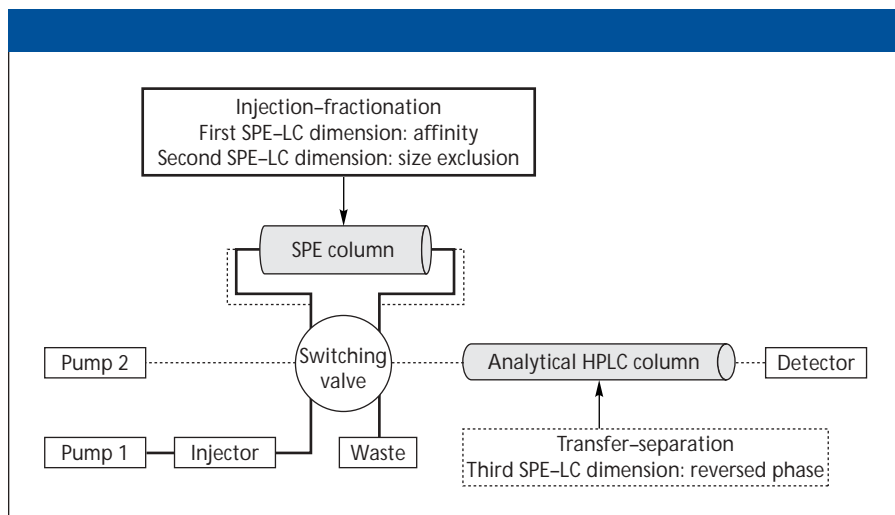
Injection–fractionation
First SPE–LC dimension: affinity
Second SPE–LC dimension: size exclusion

SPE column

Pump 2

Switching valve

Analytical HPLC column

Detector

Pump 1

Injector

Waste

Transfer–separation
Third SPE–LC dimension: reversed phase